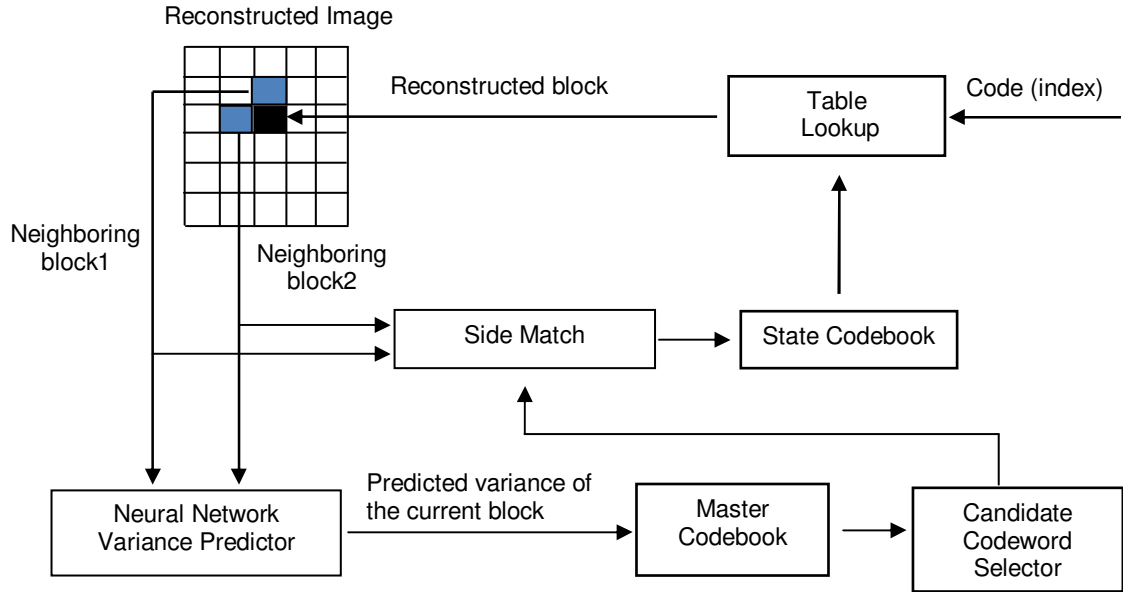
Reconstructed Image

Reconstructed block

Table Lookup

Code (index)

Neighboring block1

Neighboring block2

Side Match

State Codebook

Predicted variance of the current block

Neural Network Variance Predictor

Master Codebook

Candidate Codeword Selector